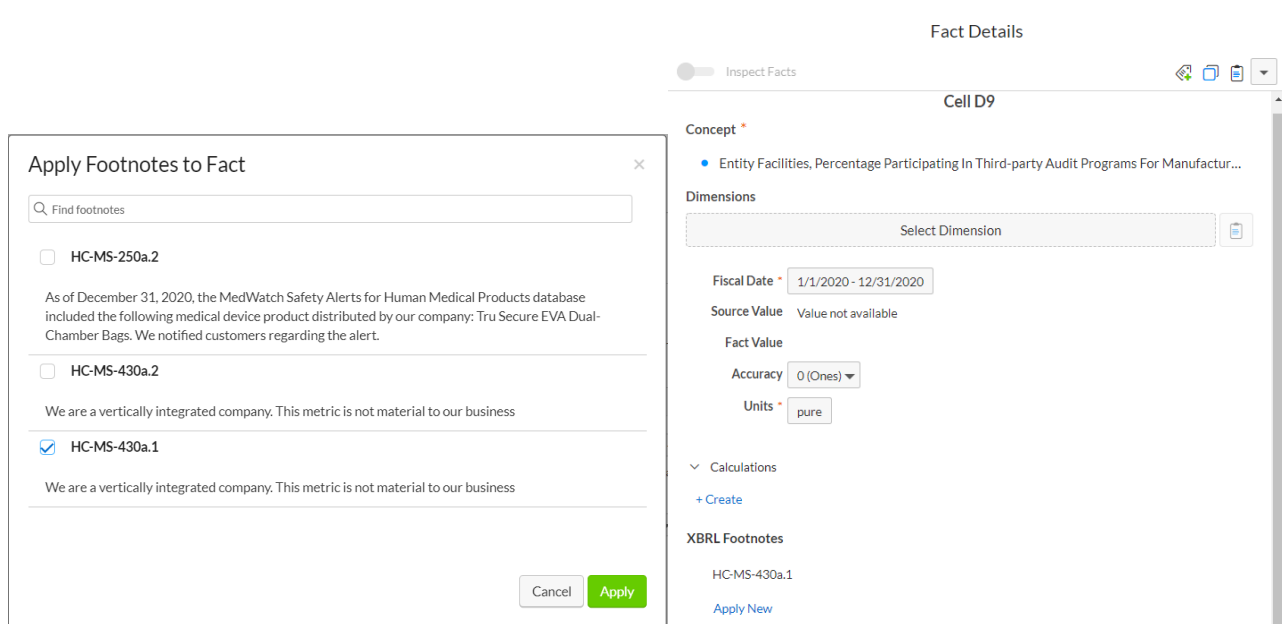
Fact Details

Inspect Facts

Cell D9

Concept *

Entity Facilities, Percentage Participating In Third-party Audit Programs For Manufactur...

Dimensions

Select Dimension

Fiscal Date * 1/1/2020 - 12/31/2020

Source Value Value not available

Fact Value

Accuracy 0 (Ones)

Units * pure

Calculations

+ Create

XBRL Footnotes

HC-MS-430a.1

Apply New

Apply Footnotes to Fact

×

Find footnotes

HC-MS-250a.2

As of December 31, 2020, the MedWatch Safety Alerts for Human Medical Products database included the following medical device product distributed by our company: Tru Secure EVA Dual-Chamber Bags. We notified customers regarding the alert.

HC-MS-430a.2

We are a vertically integrated company. This metric is not material to our business

HC-MS-430a.1

We are a vertically integrated company. This metric is not material to our business

Cancel

Apply